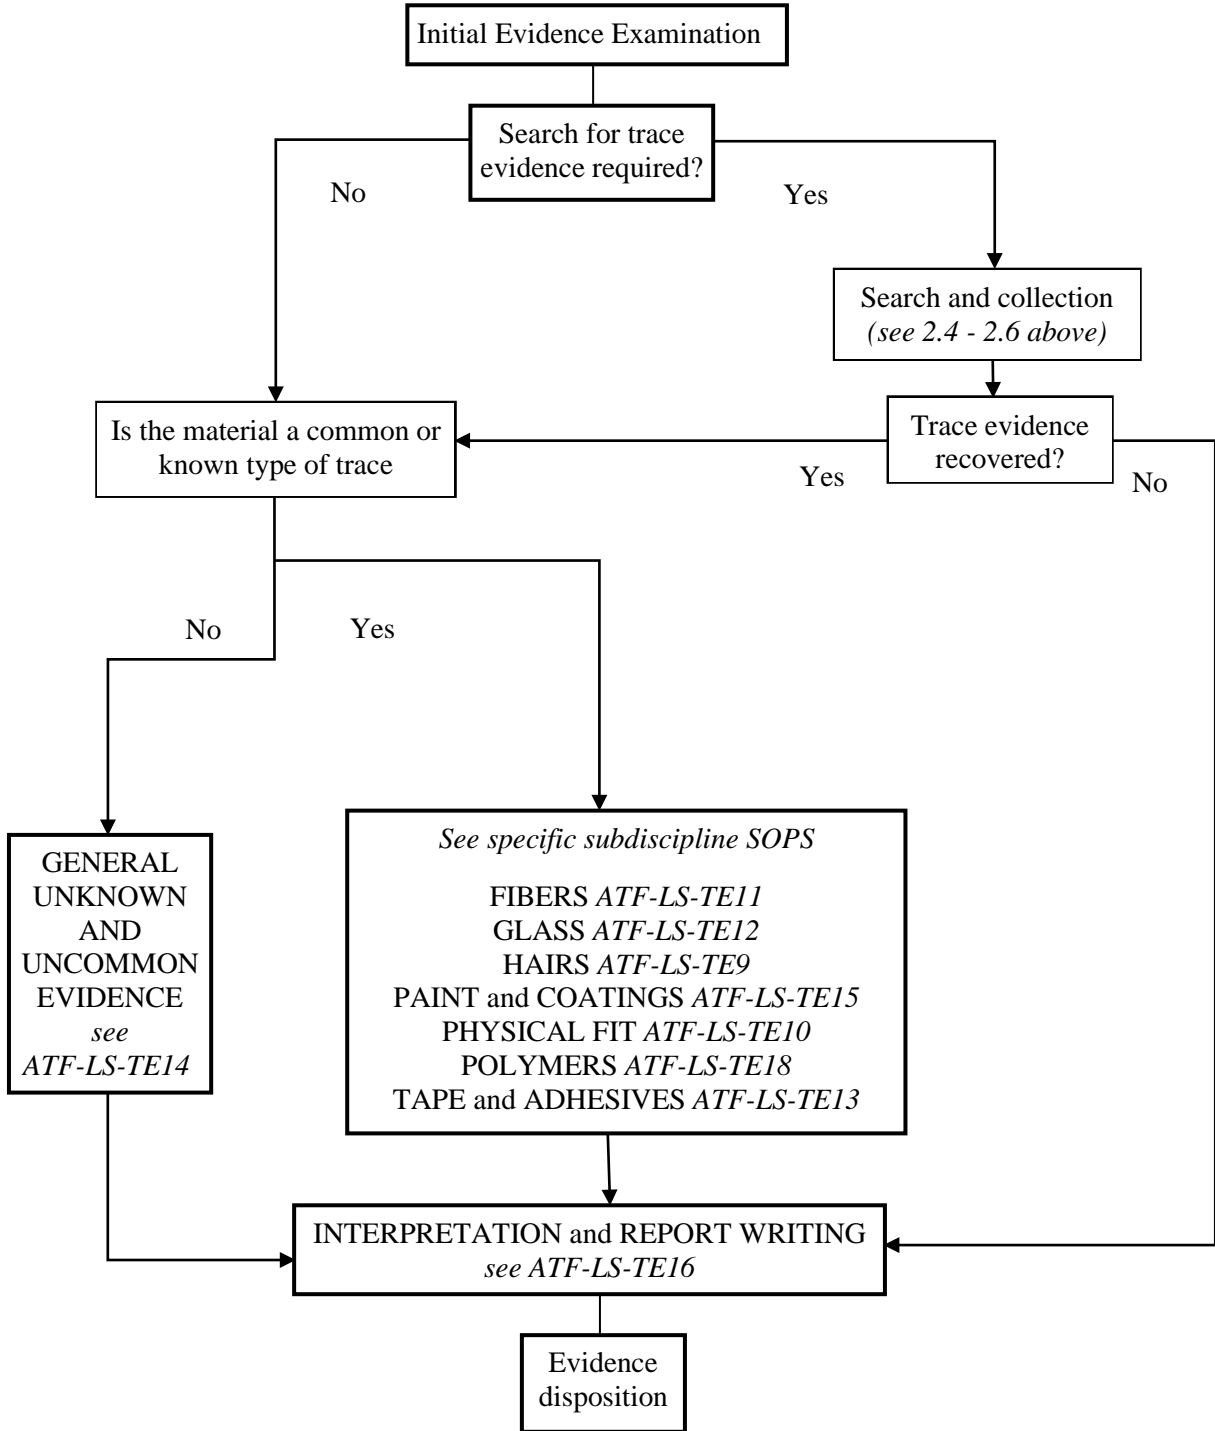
Initial Evidence Examination

Search for trace evidence required?

No

Yes

Search and collection
*see 2.4 - 2.6 above*

Is the material a common or known type of trace

Trace evidence recovered?

Yes

No

No

Yes

GENERAL UNKNOWN AND UNCOMMON EVIDENCE
*see ATF-LS-TE14*

*See specific subdiscipline SOPS*

FIBERS *ATF-LS-TE11*
GLASS *ATF-LS-TE12*
HAIRS *ATF-LS-TE9*
PAINT and COATINGS *ATF-LS-TE15*
PHYSICAL FIT *ATF-LS-TE10*
POLYMERS *ATF-LS-TE18*
TAPE and ADHESIVES *ATF-LS-TE13*

INTERPRETATION and REPORT WRITING
*see ATF-LS-TE16*

Evidence disposition